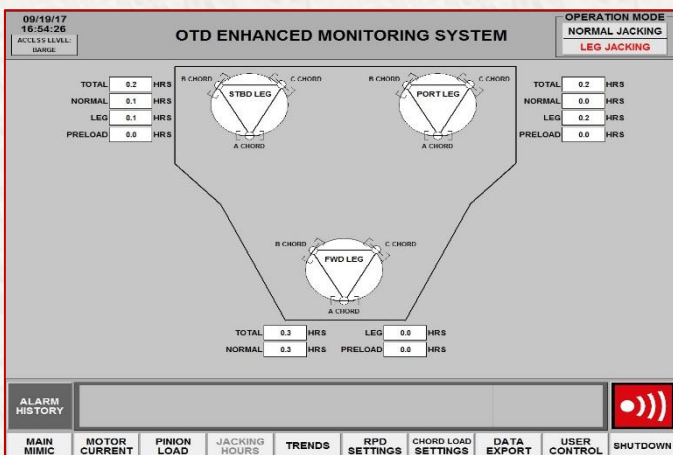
09/19/17
16:54:26
ACCESS LEVEL:
BARGE

OTD ENHANCED MONITORING SYSTEM

OPERATION MODE
NORMAL JACKING
LEG JACKING

TOTAL 0.2 HRS
NORMAL 0.1 HRS
LEG 0.1 HRS
PRELOAD 0.0 HRS

B CHORD
C CHORD
STBD LEG
A CHORD

B CHORD
C CHORD
PORT LEG
A CHORD

TOTAL 0.2 HRS
NORMAL 0.0 HRS
LEG 0.2 HRS
PRELOAD 0.0 HRS

B CHORD
C CHORD
FWD LEG
A CHORD

TOTAL 0.3 HRS
NORMAL 0.3 HRS
LEG 0.0 HRS
PRELOAD 0.0 HRS

ALARM HISTORY

MAIN MIMIC
MOTOR CURRENT
PINION LOAD
JACKING HOURS
TRENDS
RPD SETTINGS
CHORD LOAD SETTINGS
DATA EXPORT
USER CONTROL
SHUTDOWN